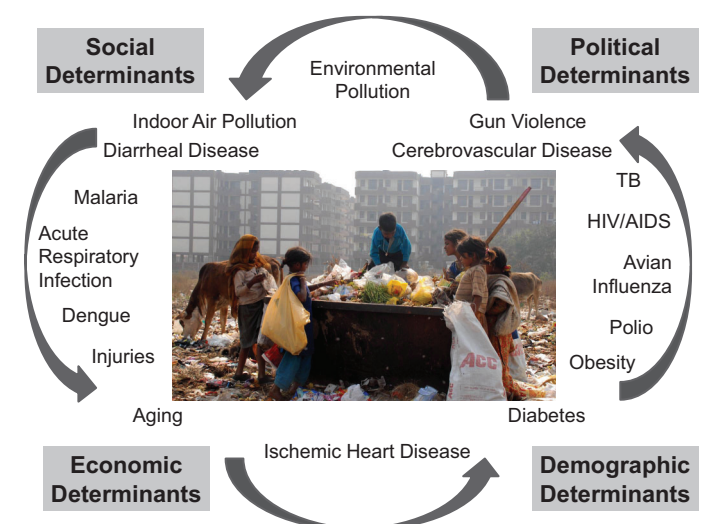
Social Determinants

Environmental Pollution

Political Determinants

Indoor Air Pollution

Diarrheal Disease

Gun Violence

Cerebrovascular Disease

Malaria

Acute Respiratory Infection

Dengue

Injuries

TB

HIV/AIDS

Avian Influenza

Polio

Obesity

ACC

Aging

Diabetes

Ischemic Heart Disease

Economic Determinants

Demographic Determinants